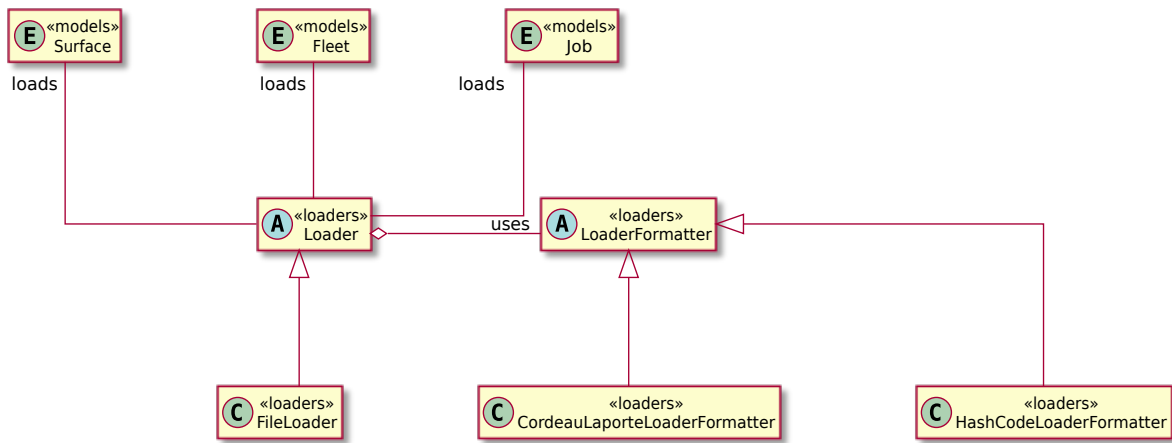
E «models» Surface

E «models» Fleet

E «models» Job

loads

loads

loads

A «loaders» Loader

uses

A «loaders» LoaderFormatter

C «loaders» FileLoader

C «loaders» CordeauLaporteLoaderFormatter

C «loaders» HashCodeLoaderFormatter